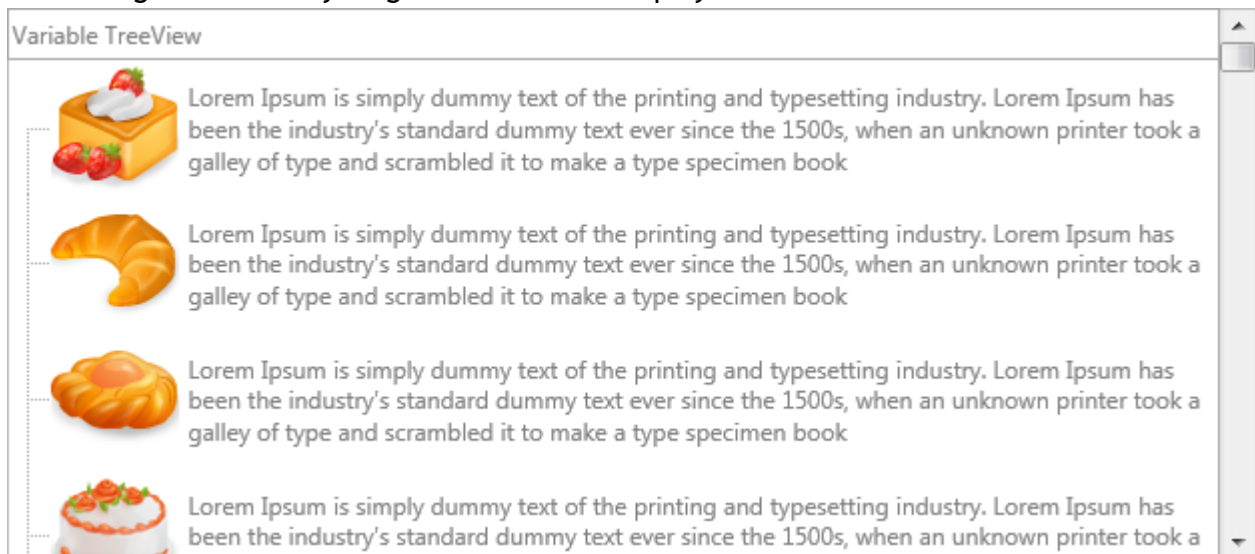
Variable TreeView

Lorem Ipsum is simply dummy text of the printing and typesetting industry. Lorem Ipsum has been the industry's standard dummy text ever since the 1500s, when an unknown printer took a galley of type and scrambled it to make a type specimen book

Lorem Ipsum is simply dummy text of the printing and typesetting industry. Lorem Ipsum has been the industry's standard dummy text ever since the 1500s, when an unknown printer took a galley of type and scrambled it to make a type specimen book

Lorem Ipsum is simply dummy text of the printing and typesetting industry. Lorem Ipsum has been the industry's standard dummy text ever since the 1500s, when an unknown printer took a galley of type and scrambled it to make a type specimen book

Lorem Ipsum is simply dummy text of the printing and typesetting industry. Lorem Ipsum has been the industry's standard dummy text ever since the 1500s, when an unknown printer took a